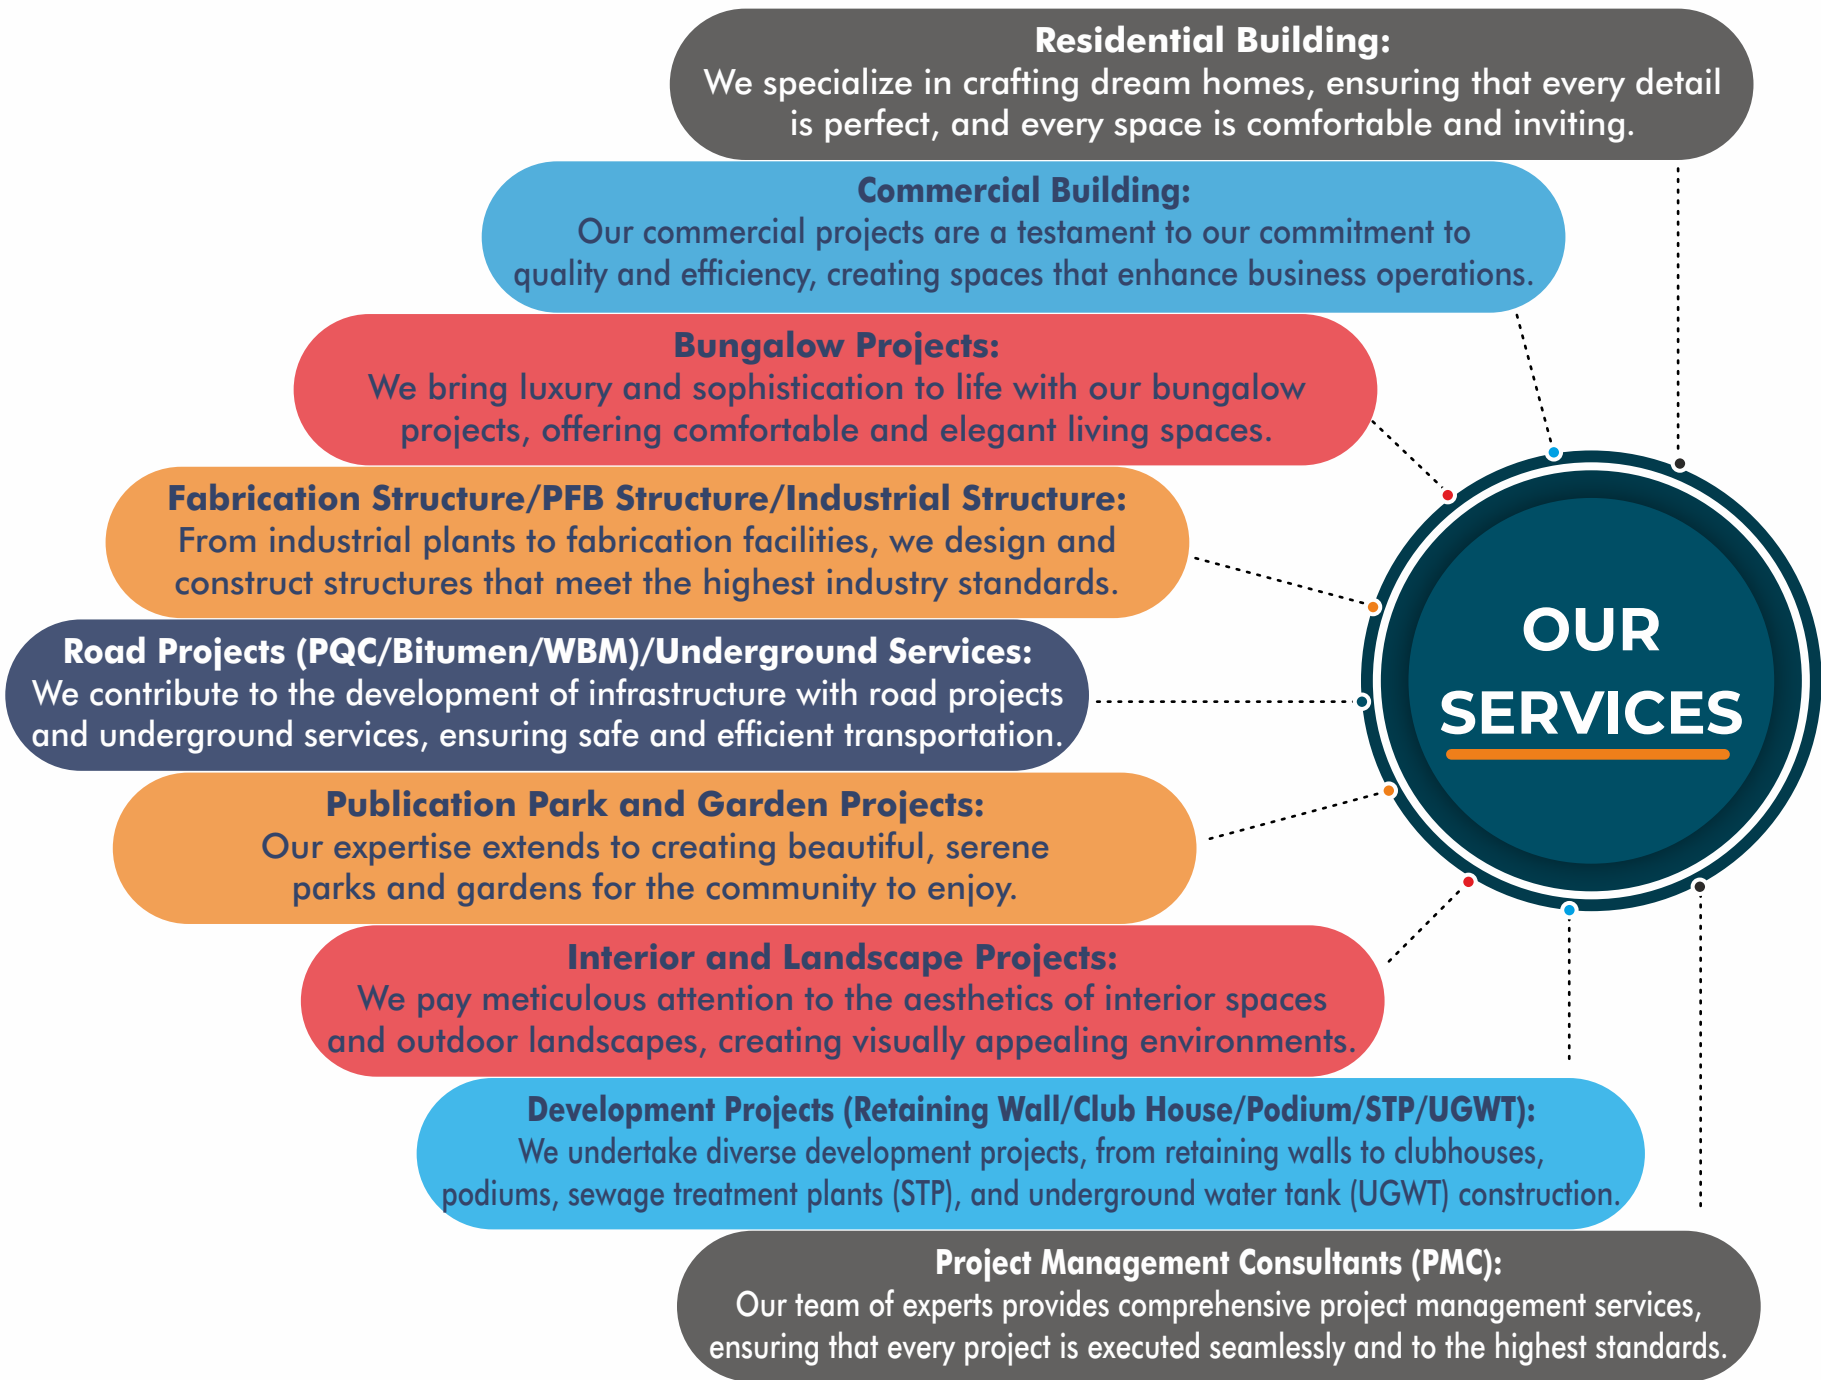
Residential Building:
We specialize in crafting dream homes, ensuring that every detail is perfect, and every space is comfortable and inviting.

Commercial Building:
Our commercial projects are a testament to our commitment to quality and efficiency, creating spaces that enhance business operations.

Bungalow Projects:
We bring luxury and sophistication to life with our bungalow projects, offering comfortable and elegant living spaces.

Fabrication Structure/PFB Structure/Industrial Structure:
From industrial plants to fabrication facilities, we design and construct structures that meet the highest industry standards.

Road Projects (PQC/Bitumen/WBM)/Underground Services:
We contribute to the development of infrastructure with road projects and underground services, ensuring safe and efficient transportation.

Publication Park and Garden Projects:
Our expertise extends to creating beautiful, serene parks and gardens for the community to enjoy.

Interior and Landscape Projects:
We pay meticulous attention to the aesthetics of interior spaces and outdoor landscapes, creating visually appealing environments.

Development Projects (Retaining Wall/Club House/Podium/STP/UGWT):
We undertake diverse development projects, from retaining walls to clubhouses, podiums, sewage treatment plants (STP), and underground water tank (UGWT) construction.

Project Management Consultants (PMC):
Our team of experts provides comprehensive project management services, ensuring that every project is executed seamlessly and to the highest standards.

OUR SERVICES